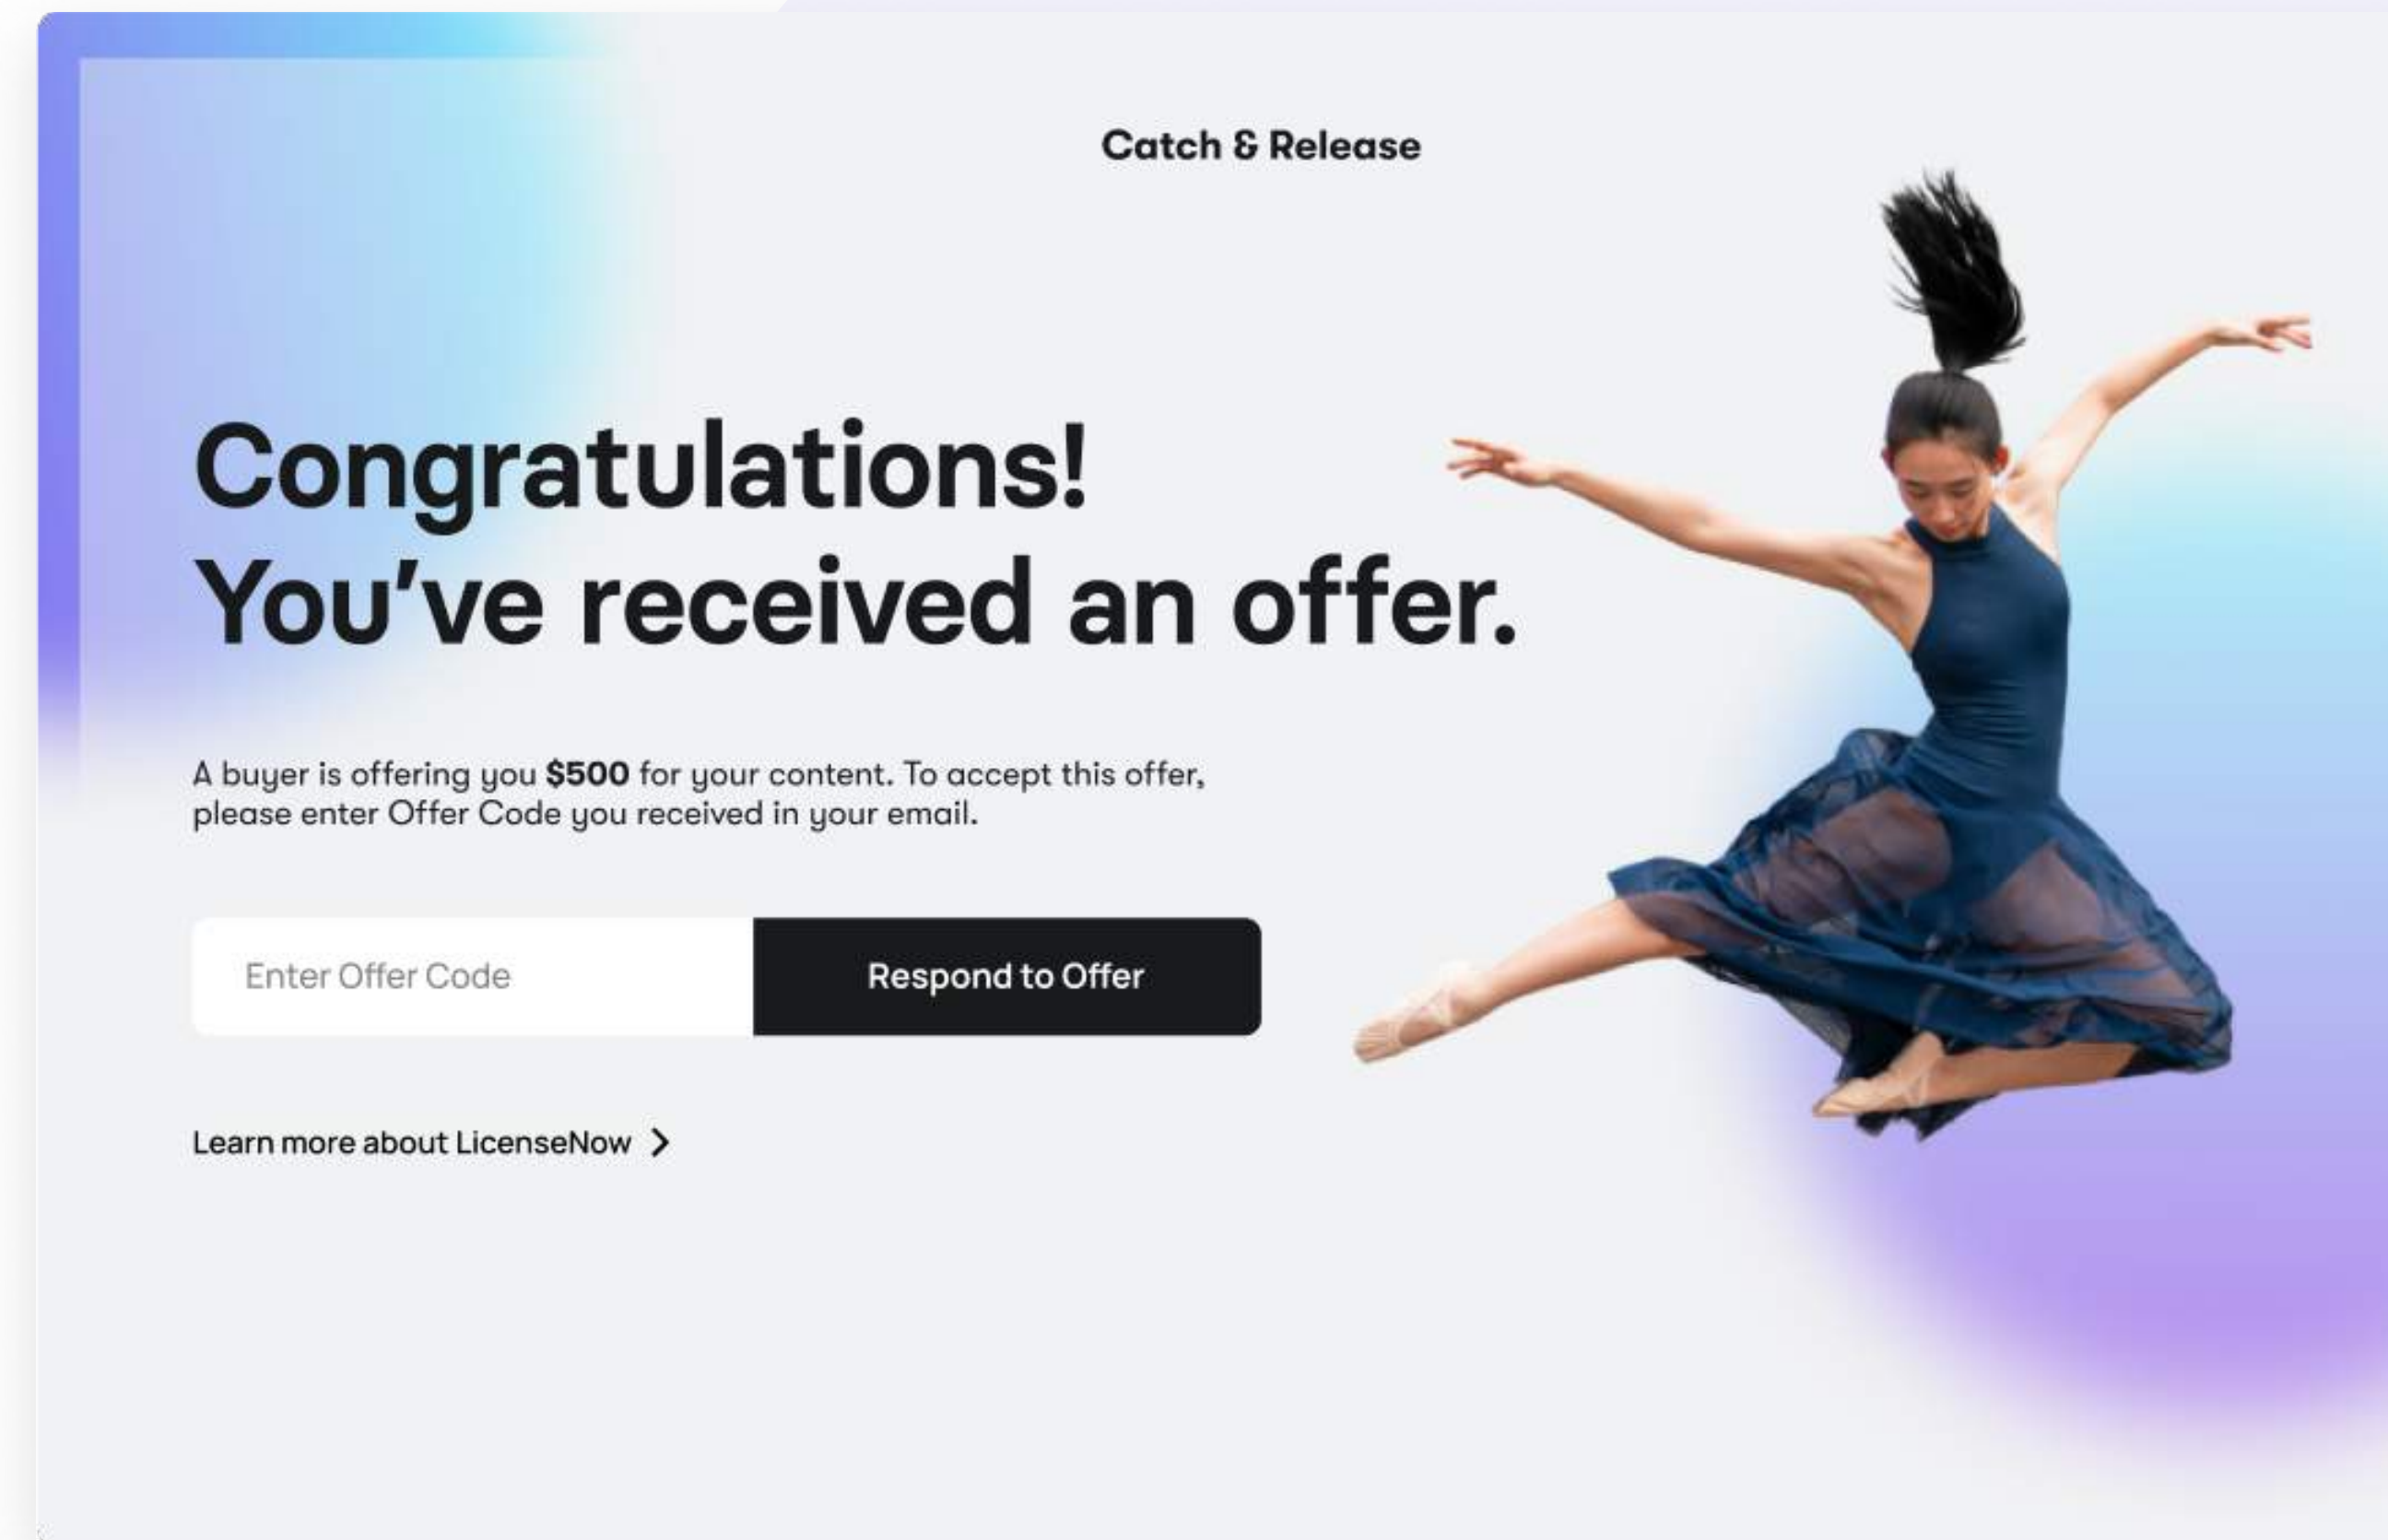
Catch & Release

Congratulations!
You’ve received an offer.

A buyer is offering you $500 for your content. To accept this offer, please enter Offer Code you received in your email.

Enter Offer Code

Respond to Offer

Learn more about LicenseNow >